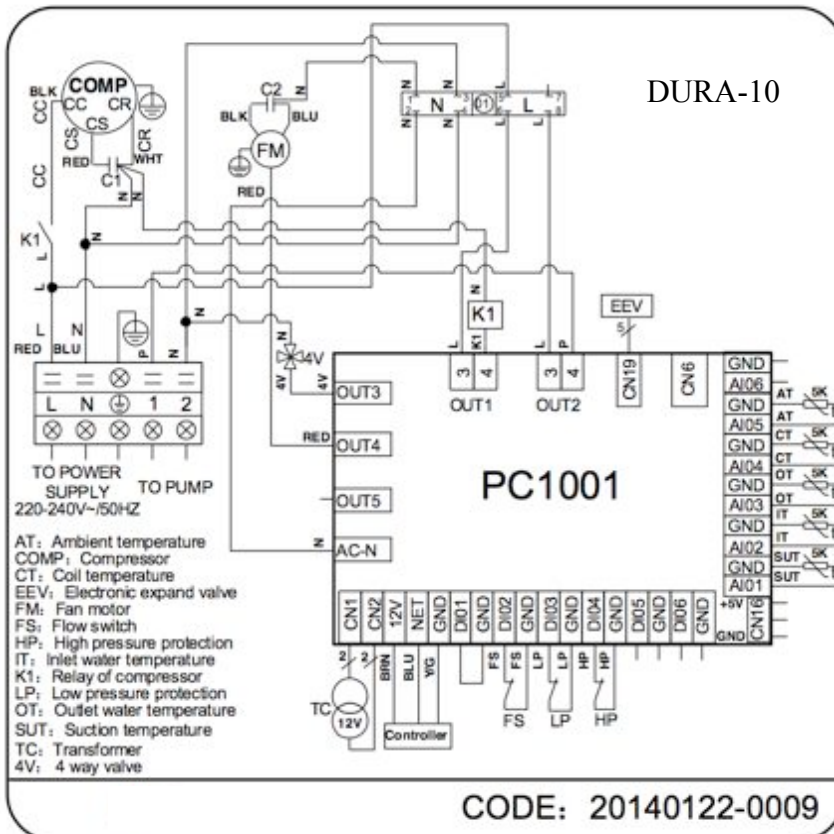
DURA-10

COMP
BLK CC CR
CS
CC CS CR
RED WHT
C1
CC
K1
C2
BLK BLU
FM
RED
N N N L L
N 01 L
N
L
N
N
L N
RED BLU
P N
N
4V
4V 4V
L K1 L P
K1
EEV
5
3 4 3 4
OUT1 OUT2
CN19 CN6
L N ⏚ 1 2
TO POWER SUPPLY 220-240V~/50HZ
TO PUMP
OUT3
RED OUT4
OUT5
N AC-N
PC1001
GND
AI06
GND
AI05
GND
AI04
GND
AI03
GND
AI02
GND
AI01
AT 5K
AT
CT 5K
CT
OT 5K
OT
IT 5K
IT
SUT 5K
SUT
+5V
CN16
GND
CN1 CN2 12V NET GND DI01 GND DI02 GND DI03 GND DI04 GND DI05 GND DI06 GND
2 2
BRN BLU Y/G
FS FS LP LP HP HP
FS LP HP
TC
12V
Controller

AT: Ambient temperature
COMP: Compressor
CT: Coil temperature
EEV: Electronic expand valve
FM: Fan motor
FS: Flow switch
HP: High pressure protection
IT: Inlet water temperature
K1: Relay of compressor
LP: Low pressure protection
OT: Outlet water temperature
SUT: Suction temperature
TC: Transformer
4V: 4 way valve

CODE: 20140122-0009